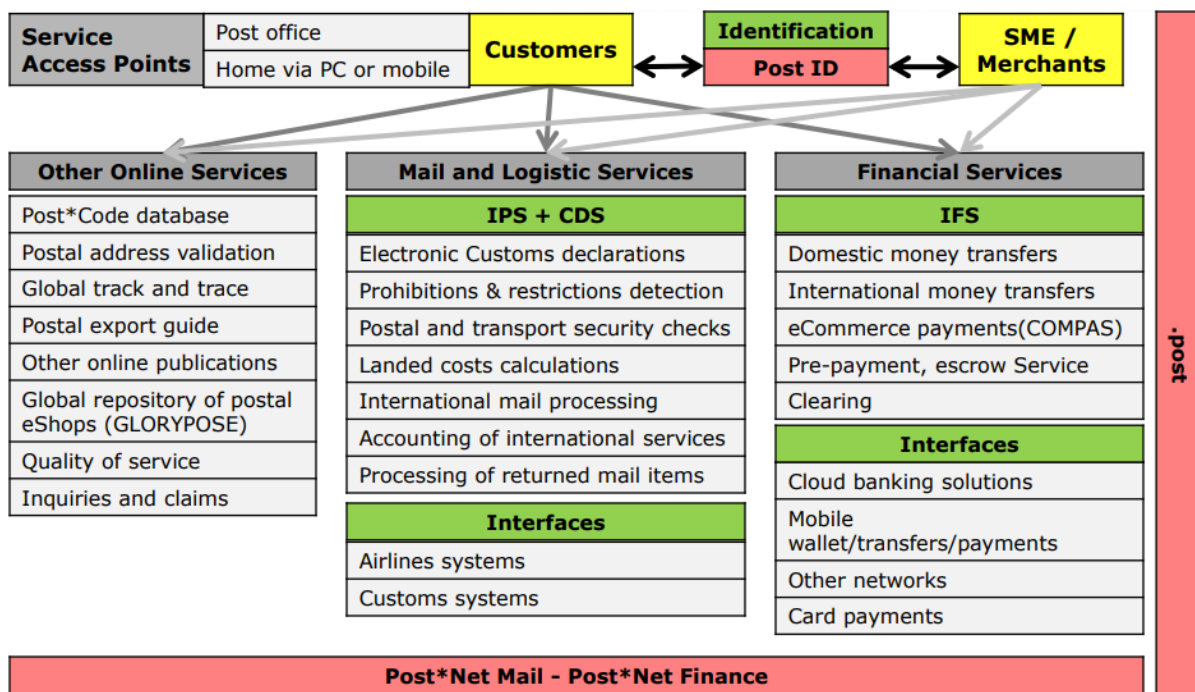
Service Access Points

Post office

Home via PC or mobile

Customers

Identification

Post ID

SME / Merchants

Other Online Services

Post*Code database

Postal address validation

Global track and trace

Postal export guide

Other online publications

Global repository of postal eShops (GLORYPOSE)

Quality of service

Inquiries and claims

Mail and Logistic Services

IPS + CDS

Electronic Customs declarations

Prohibitions & restrictions detection

Postal and transport security checks

Landed costs calculations

International mail processing

Accounting of international services

Processing of returned mail items

Interfaces

Airlines systems

Customs systems

Financial Services

IFS

Domestic money transfers

International money transfers

eCommerce payments(COMPAS)

Pre-payment, escrow Service

Clearing

Interfaces

Cloud banking solutions

Mobile wallet/transfers/payments

Other networks

Card payments

.post

Post*Net Mail - Post*Net Finance